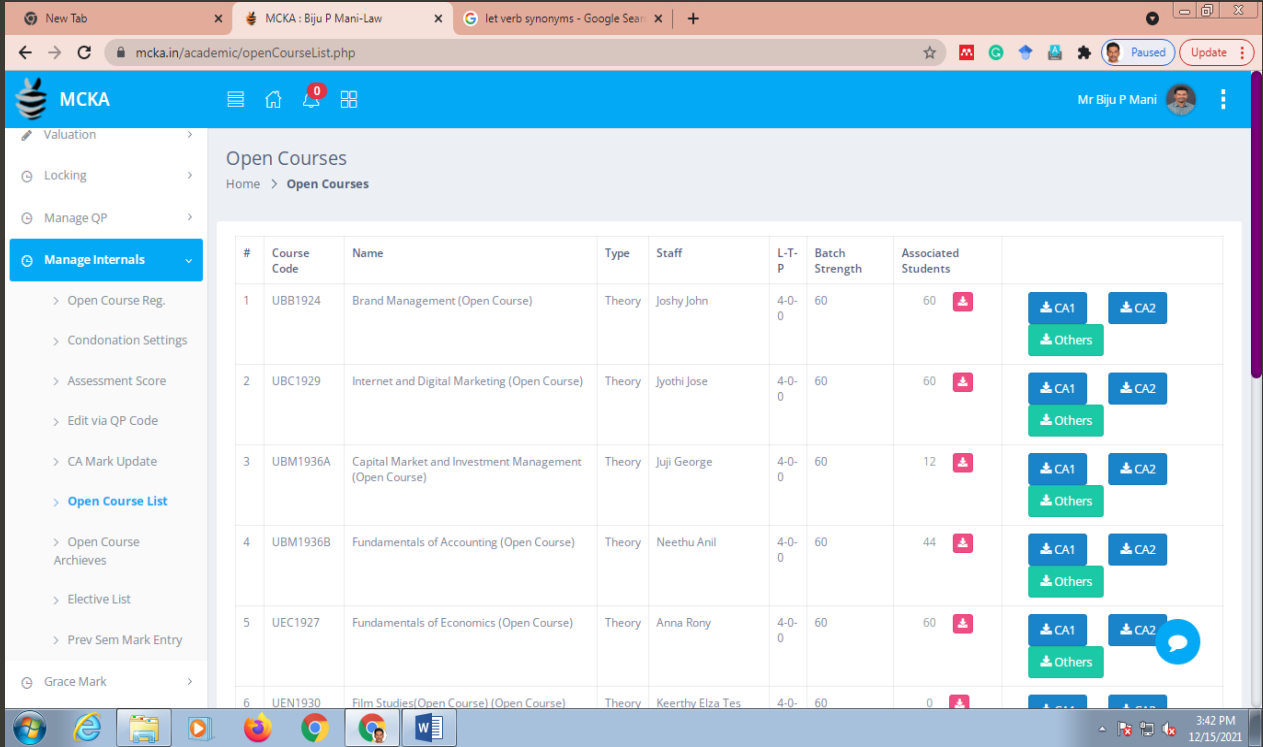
New Tab | MCKA : Biju P Mani-Law | let verb synonyms - Google Sear

mcka.in/academic/openCourseList.php

Paused | Update

MCKA

0

Mr Biju P Mani

Valuation
Locking
Manage QP
Manage Internals
Open Course Reg.
Condonation Settings
Assessment Score
Edit via QP Code
CA Mark Update
Open Course List
Open Course Archieves
Elective List
Prev Sem Mark Entry
Grace Mark

Open Courses

Home > Open Courses

| # | Course Code | Name | Type | Staff | L-T-P | Batch Strength | Associated Students | |
|---|---|---|---|---|---|---|---|---|
| 1 | UBB1924 | Brand Management (Open Course) | Theory | Joshy John | 4-0-0 | 60 | 60 | CA1 CA2 Others |
| 2 | UBC1929 | Internet and Digital Marketing (Open Course) | Theory | Jyothi Jose | 4-0-0 | 60 | 60 | CA1 CA2 Others |
| 3 | UBM1936A | Capital Market and Investment Management (Open Course) | Theory | Juji George | 4-0-0 | 60 | 12 | CA1 CA2 Others |
| 4 | UBM1936B | Fundamentals of Accounting (Open Course) | Theory | Neethu Anil | 4-0-0 | 60 | 44 | CA1 CA2 Others |
| 5 | UEC1927 | Fundamentals of Economics (Open Course) | Theory | Anna Rony | 4-0-0 | 60 | 60 | CA1 CA2 Others |
| 6 | UEN1930 | Film Studies(Open Course) (Open Course) | Theory | Keerthy Elza Tes | 4-0- | 60 | 0 | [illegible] |

3:42 PM
12/15/2021